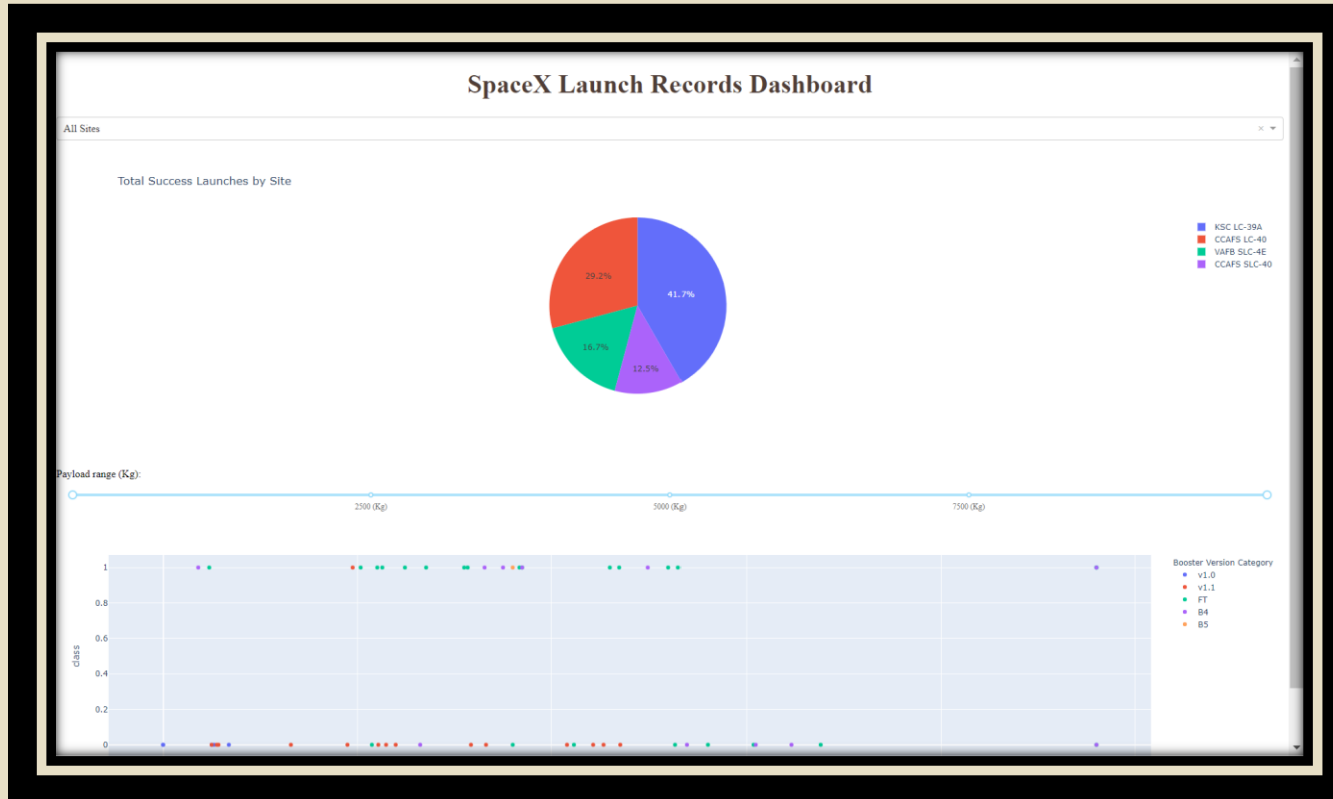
SpaceX Launch Records Dashboard

All Sites × ▾

Total Success Launches by Site

41.7%
29.2%
16.7%
12.5%

KSC LC-39A
CCAFS LC-40
VAFB SLC-4E
CCAFS SLC-40

Payload range (Kg):

2500 (Kg)
5000 (Kg)
7500 (Kg)

class

1
0.8
0.6
0.4
0.2
0

Booster Version Category
v1.0
v1.1
FT
B4
B5